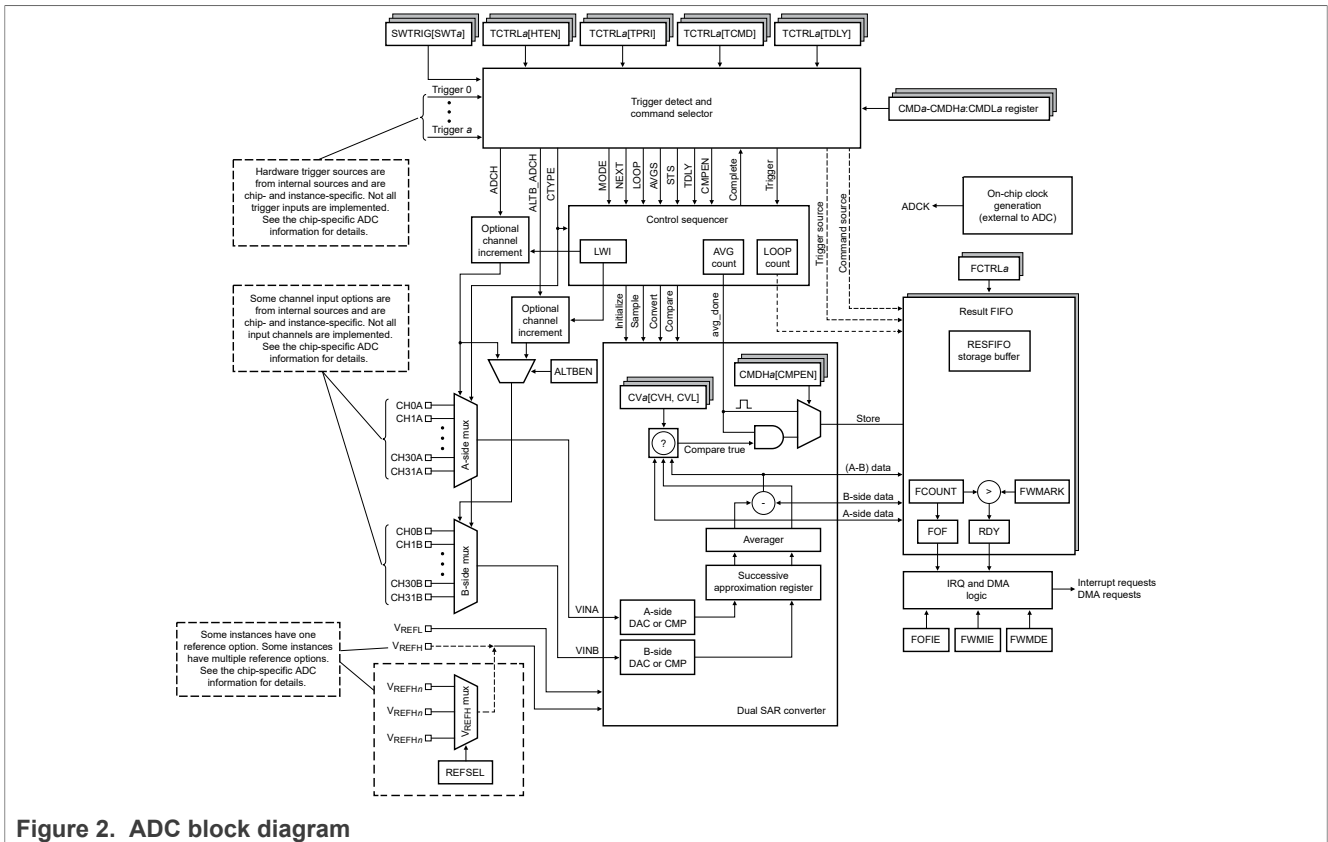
SWTRIG[SWT*a*]

TCTRL*a*[HTEN]

TCTRL*a*[TPRI]

TCTRL*a*[TCMD]

TCTRL*a*[TDLY]

Trigger 0

Trigger *a*

Trigger detect and command selector

CMD*a*-CMDH*a*:CMDL*a* register

Hardware trigger sources are from internal sources and are chip- and instance-specific. Not all trigger inputs are implemented. See the chip-specific ADC information for details.

ADCH

ALTB_ADCH

CTYPE

MODE

NEXT

LOOP

AVGS

STS

TDLY

CMPEN

Complete

Trigger

Trigger source

Command source

On-chip clock generation (external to ADC)

ADCK

Optional channel increment

Control sequencer

LWI

AVG count

LOOP count

FCTRL*a*

Some channel input options are from internal sources and are chip- and instance-specific. Not all input channels are implemented. See the chip-specific ADC information for details.

Optional channel increment

Initialize

Sample

Convert

Compare

avg_done

Result FIFO

RESFIFO storage buffer

ALTBEN

CMDH*a*[CMPEN]

CV*a*[CVH, CVL]

CH0A

CH1A

CH30A

CH31A

A-side mux

?

Compare true

Store

(A-B) data

B-side data

A-side data

-

FCOUNT

>

FWMARK

FOF

RDY

Averager

Successive approximation register

IRQ and DMA logic

Interrupt requests DMA requests

CH0B

CH1B

CH30B

CH31B

B-side mux

VINA

A-side DAC or CMP

VINB

B-side DAC or CMP

FOFIE

FWMIE

FWMDE

Some instances have one reference option. Some instances have multiple reference options. See the chip-specific ADC information for details.

$V_{REFL}$

$V_{REFH}$

$V_{REFHn}$

$V_{REFHn}$

$V_{REFHn}$

$V_{REFH}$ mux

REFSEL

Dual SAR converter

Figure 2. ADC block diagram